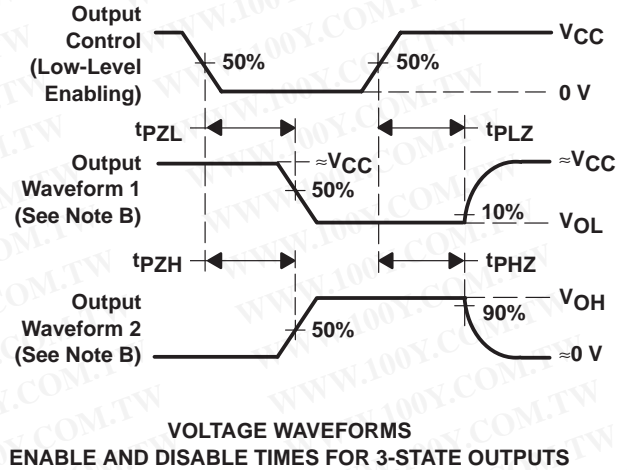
Output Control (Low-Level Enabling)

50%

50%

$V_{CC}$

0 V

$t_{PZL}$

$t_{PLZ}$

Output Waveform 1 (See Note B)

$\approx V_{CC}$

50%

$\approx V_{CC}$

10%

$V_{OL}$

$t_{PZH}$

$t_{PHZ}$

Output Waveform 2 (See Note B)

50%

90%

$V_{OH}$

$\approx 0$ V

VOLTAGE WAVEFORMS
ENABLE AND DISABLE TIMES FOR 3-STATE OUTPUTS

WWW.100Y.COM.TW